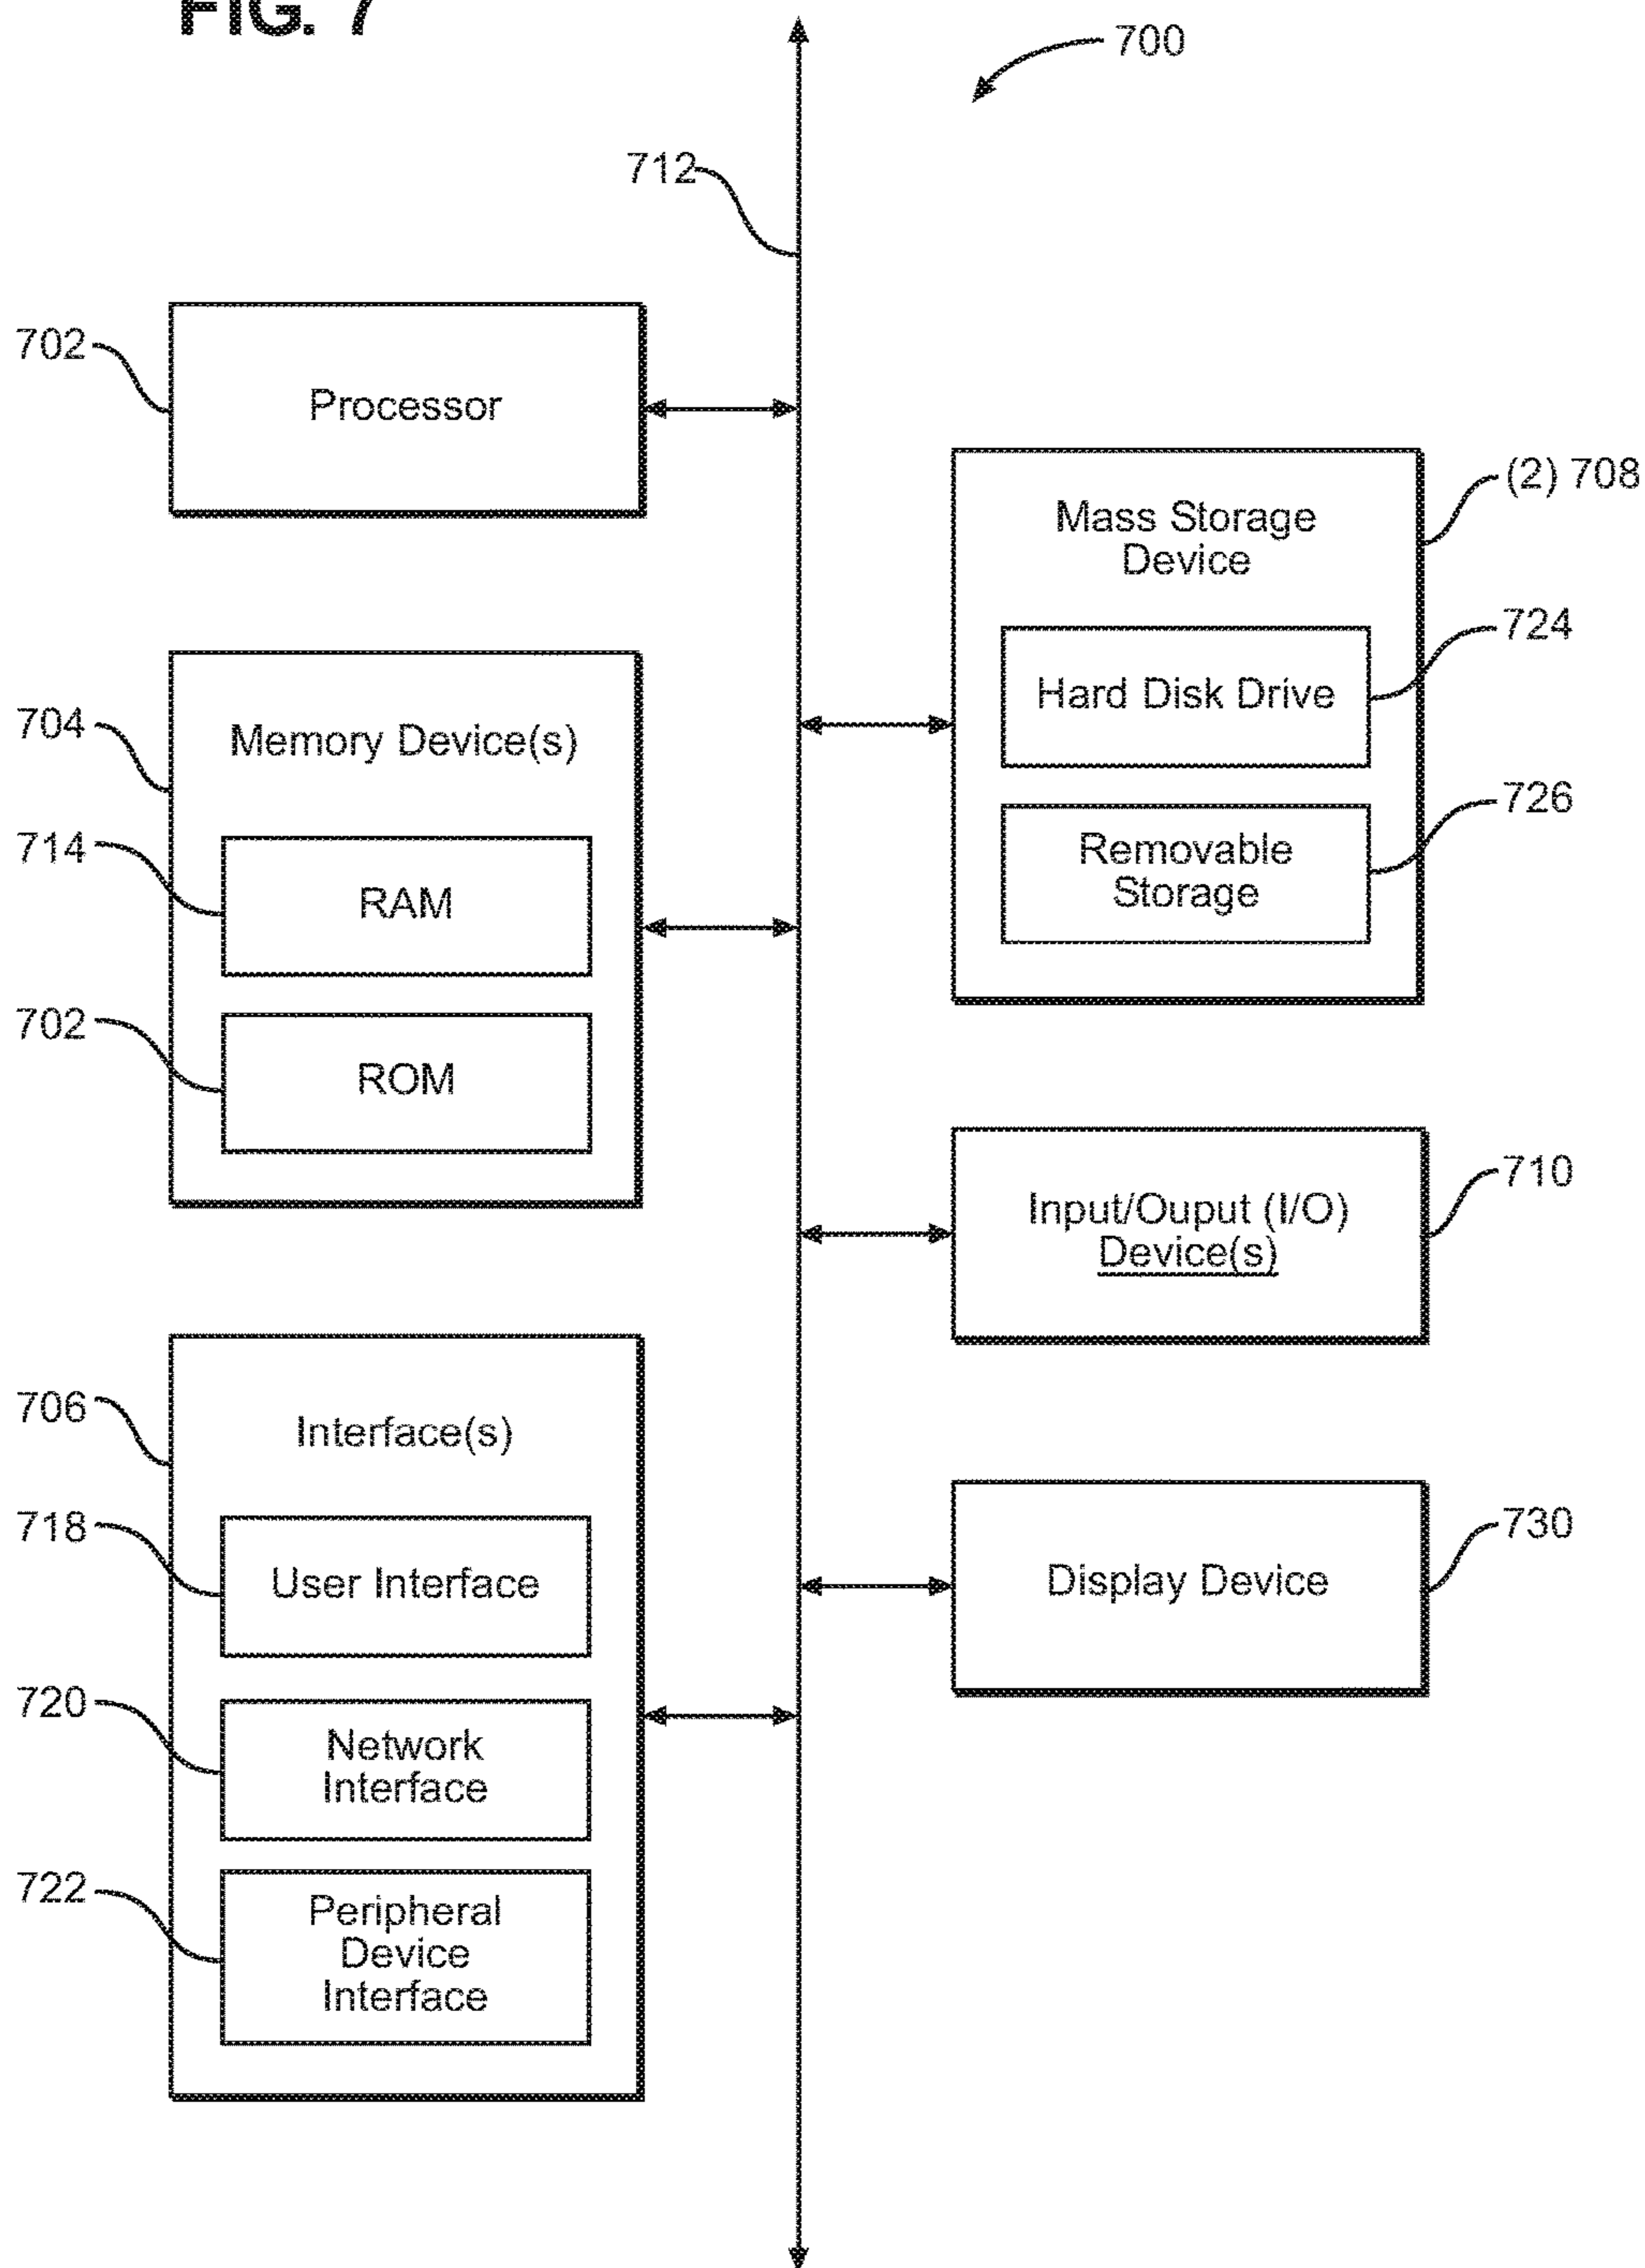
FIG. 7

700

712

702
Processor

(2) 708
Mass Storage Device

724
Hard Disk Drive

726
Removable Storage

704
Memory Device(s)

714
RAM

702
ROM

710
Input/Ouput (I/O) Device(s)

706
Interface(s)

718
User Interface

720
Network Interface

722
Peripheral Device Interface

730
Display Device